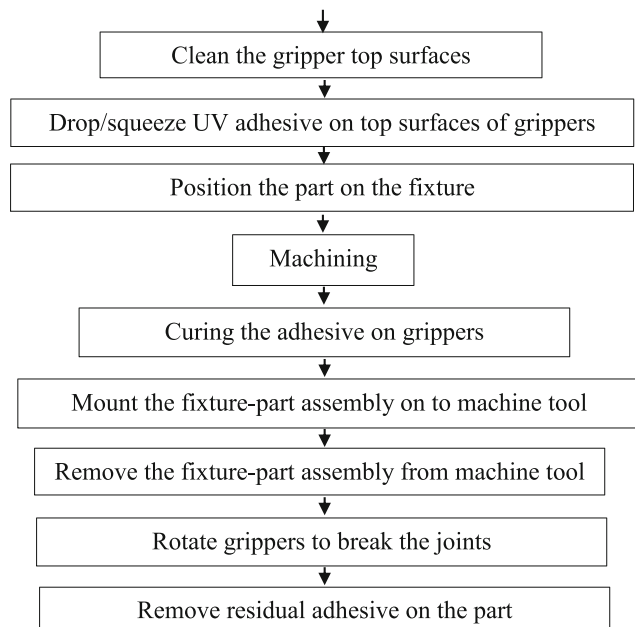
Clean the gripper top surfaces

Drop/squeeze UV adhesive on top surfaces of grippers

Position the part on the fixture

Machining

Curing the adhesive on grippers

Mount the fixture-part assembly on to machine tool

Remove the fixture-part assembly from machine tool

Rotate grippers to break the joints

Remove residual adhesive on the part